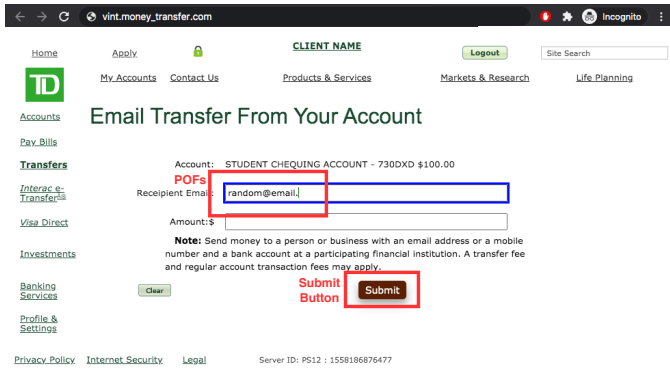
vint.money_transfer.com

Incognito

Home Apply CLIENT NAME Logout Site Search

TD

My Accounts Contact Us Products & Services Markets & Research Life Planning

Accounts

Email Transfer From Your Account

Pay Bills

Transfers

Account: STUDENT CHEQUING ACCOUNT - 730DXD $100.00

Interac e-Transfer®

POFs

Receipient Email: random@email.

Visa Direct

Amount:$

Investments

Note: Send money to a person or business with an email address or a mobile number and a bank account at a participating financial institution. A transfer fee and regular account transaction fees may apply.

Banking Services

Clear

Submit Button

Submit

Profile & Settings

Privacy Policy Internet Security Legal Server ID: PS12 : 1558186876477